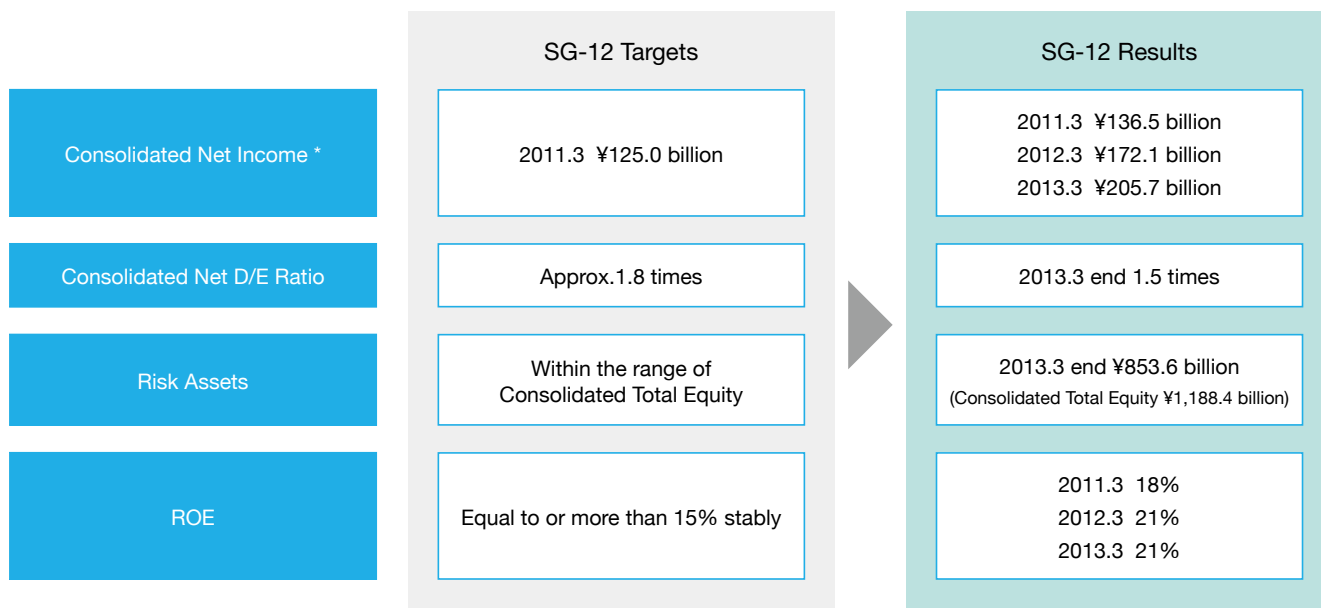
|  | SG-12 Targets | SG-12 Results |
|---|---|---|
| Consolidated Net Income * | 2011.3 ¥125.0 billion | 2011.3 ¥136.5 billion<br>2012.3 ¥172.1 billion<br>2013.3 ¥205.7 billion |
| Consolidated Net D/E Ratio | Approx.1.8 times | 2013.3 end 1.5 times |
| Risk Assets | Within the range of Consolidated Total Equity | 2013.3 end ¥853.6 billion<br>(Consolidated Total Equity ¥1,188.4 billion) |
| ROE | Equal to or more than 15% stably | 2011.3 18%<br>2012.3 21%<br>2013.3 21% |